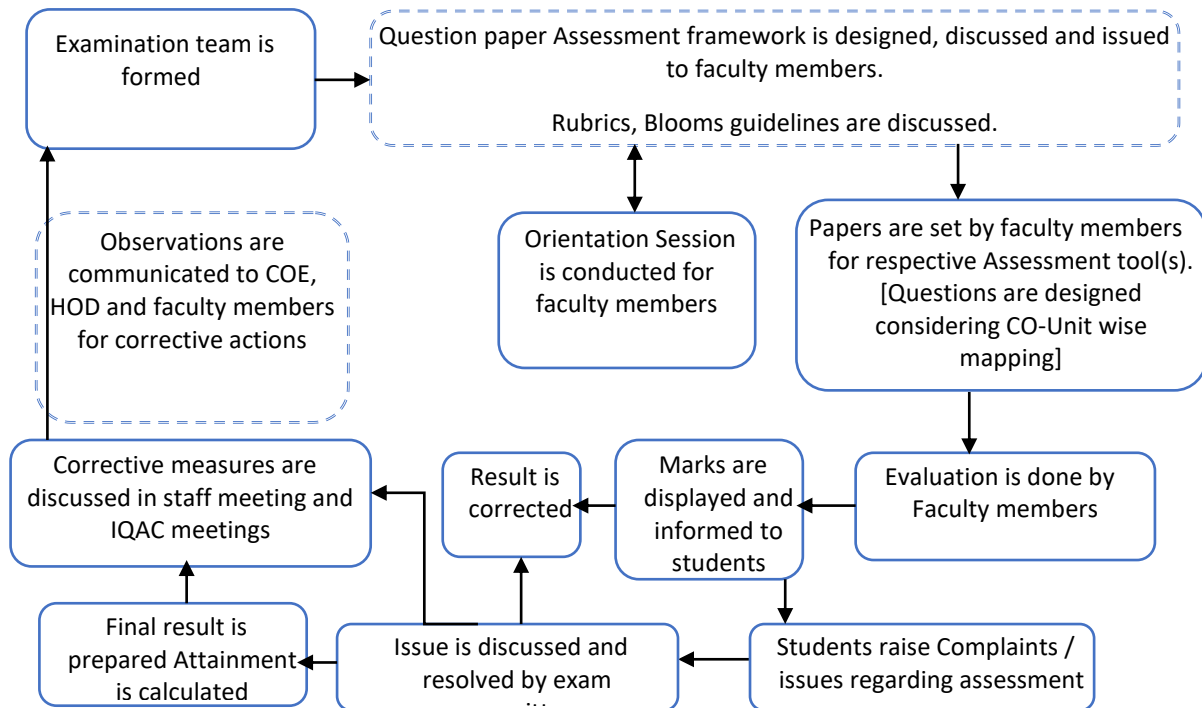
Examination team is formed

Question paper Assessment framework is designed, discussed and issued to faculty members.

Rubrics, Blooms guidelines are discussed.

Orientation Session is conducted for faculty members

Papers are set by faculty members for respective Assessment tool(s). [Questions are designed considering CO-Unit wise mapping]

Observations are communicated to COE, HOD and faculty members for corrective actions

Evaluation is done by Faculty members

Marks are displayed and informed to students

Result is corrected

Corrective measures are discussed in staff meeting and IQAC meetings

Students raise Complaints / issues regarding assessment

Issue is discussed and resolved by exam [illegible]

Final result is prepared Attainment is calculated